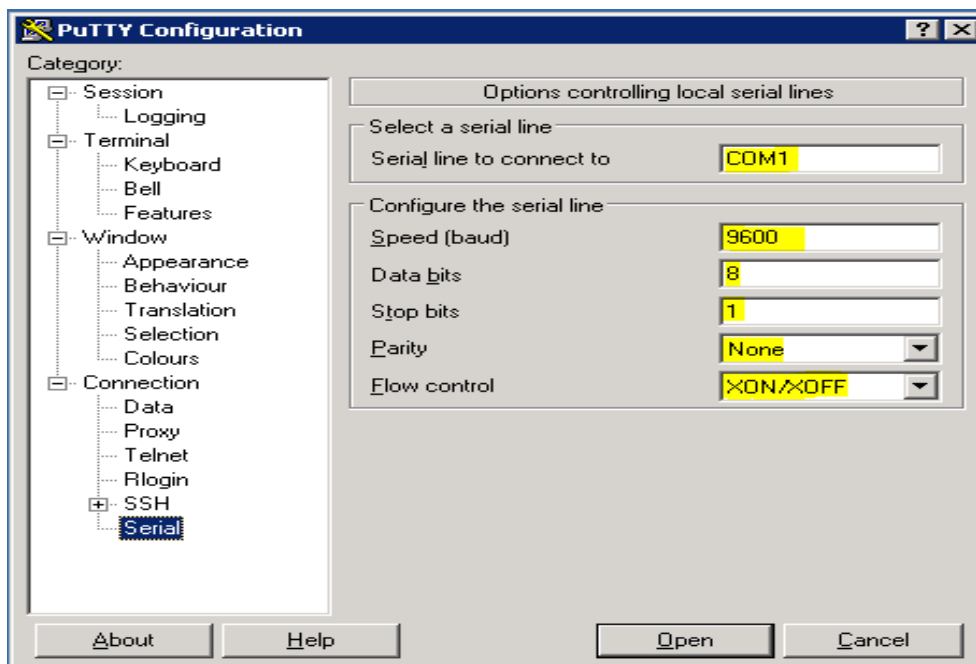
PuTTY Configuration

? X

Category:

Session
Logging
Terminal
Keyboard
Bell
Features
Window
Appearance
Behaviour
Translation
Selection
Colours
Connection
Data
Proxy
Telnet
Rlogin
SSH
Serial

Options controlling local serial lines

Select a serial line

Serial line to connect to COM1

Configure the serial line

Speed (baud) 9600

Data bits 8

Stop bits 1

Parity None

Flow control XON/XOFF

About Help Open Cancel